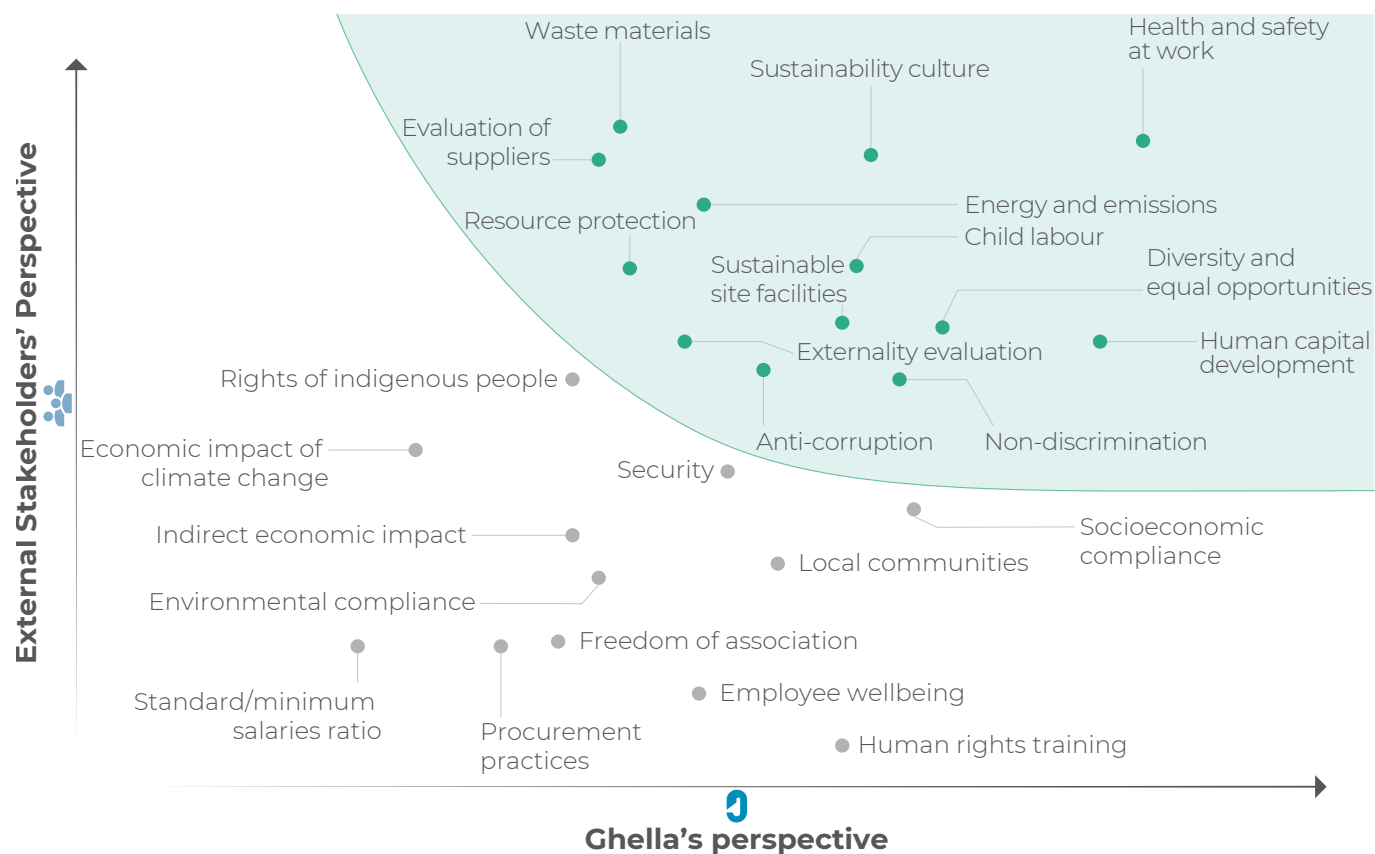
Waste materials

Health and safety at work

Sustainability culture

Evaluation of suppliers

Energy and emissions

Resource protection

Child labour

Sustainable site facilities

Diversity and equal opportunities

Human capital development

Externality evaluation

Rights of indigenous people

Anti-corruption

Non-discrimination

Economic impact of climate change

Security

Socioeconomic compliance

Indirect economic impact

Local communities

Environmental compliance

Freedom of association

Standard/minimum salaries ratio

Employee wellbeing

Procurement practices

Human rights training

External Stakeholders' Perspective

Ghella's perspective